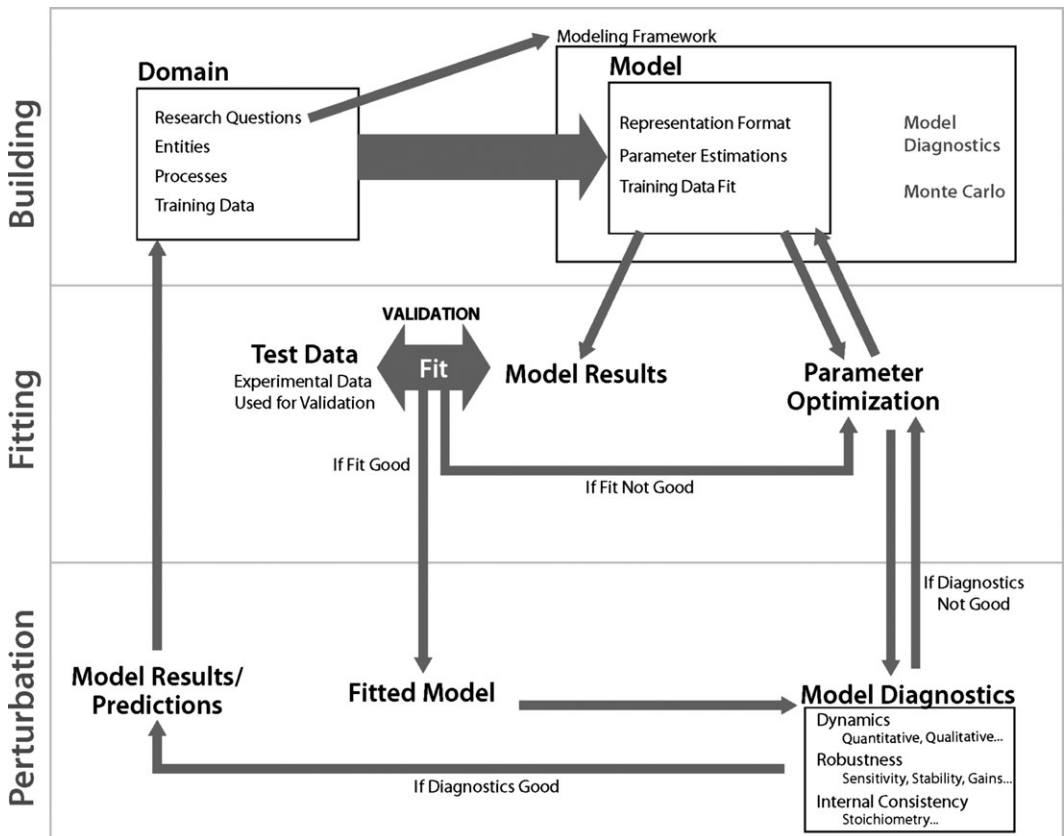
Building

Domain
Research Questions
Entities
Processes
Training Data

Modeling Framework

Model
Representation Format
Parameter Estimations
Training Data Fit

Model Diagnostics
Monte Carlo

Fitting

VALIDATION
Test Data
Experimental Data Used for Validation
Fit
Model Results
Parameter Optimization
If Fit Good
If Fit Not Good

Perturbation

If Diagnostics Not Good
Model Results/ Predictions
Fitted Model
Model Diagnostics
Dynamics
Quantitative, Qualitative...
Robustness
Sensitivity, Stability, Gains...
Internal Consistency
Stoichiometry...
If Diagnostics Good